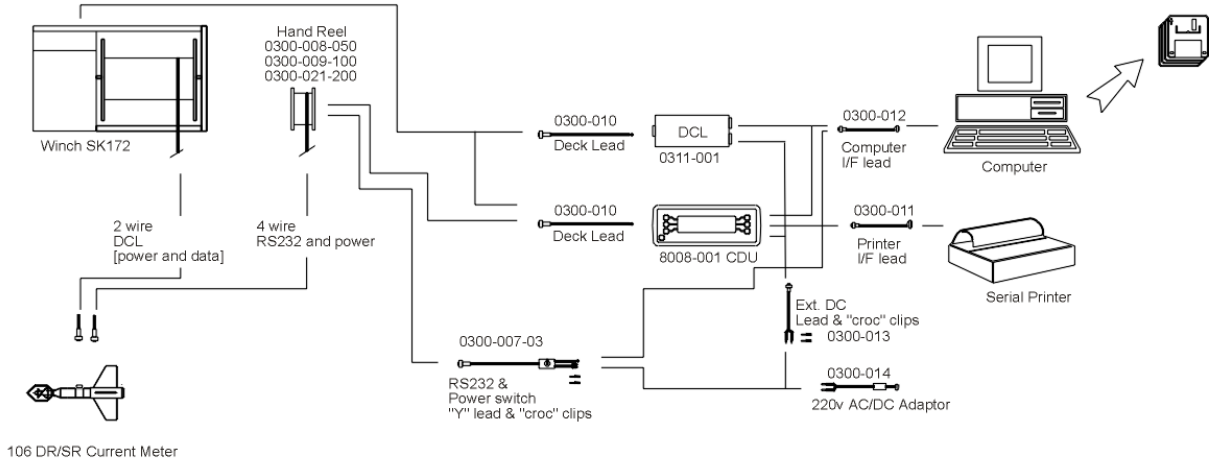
Hand Reel
0300-008-050
0300-009-100
0300-021-200

Winch SK172

0300-010
Deck Lead

DCL
0311-001

0300-012
Computer
I/F lead

Computer

0300-010
Deck Lead

8008-001 CDU

0300-011
Printer
I/F lead

Serial Printer

2 wire
DCL
[power and data]

4 wire
RS232 and power

Ext. DC
Lead & "croc" clips
0300-013

0300-007-03

RS232 &
Power switch
"Y" lead & "croc" clips

0300-014
220v AC/DC Adaptor

106 DR/SR Current Meter